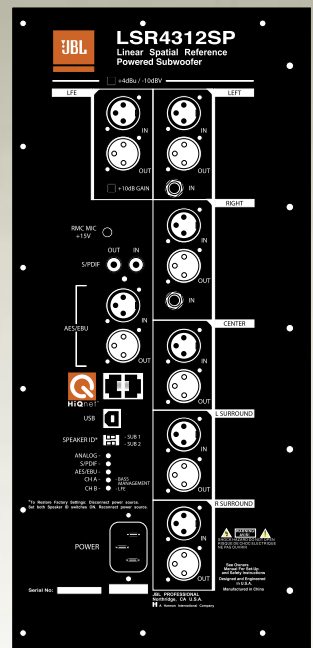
JBL

LSR4312SP
Linear Spatial Reference
Powered Subwoofer

+4dBu / -10dBV

LFE

LEFT

IN

OUT

+10dB GAIN

IN

IN

OUT

RIGHT

RMC MIC +15V

OUT IN

S/PDIF

IN

OUT

IN

AES/EBU

CENTER

IN

OUT

OUT

HiQnet

L SURROUND

USB

SPEAKER ID* - SUB 1 - SUB 2

IN

OUT

ANALOG
S/PDIF
AES/EBU
CH A
CH B

BASS MANAGEMENT
LFE

R SURROUND

*To Restore Factory Settings: Disconnect power source. Set both Speaker ID switches ON. Reconnect power source.

IN

OUT

WARNING
AVIS
RISQUE DE CHOC ELECTRIQUE NE PAS OUVRIR

See Owners Manual For Set-Up and Safety Instructions

Designed and Engineered in U.S.A.

Manufactured in China

POWER

Serial No:

JBL PROFESSIONAL
Northridge, CA U.S.A.
H A Harman International Company